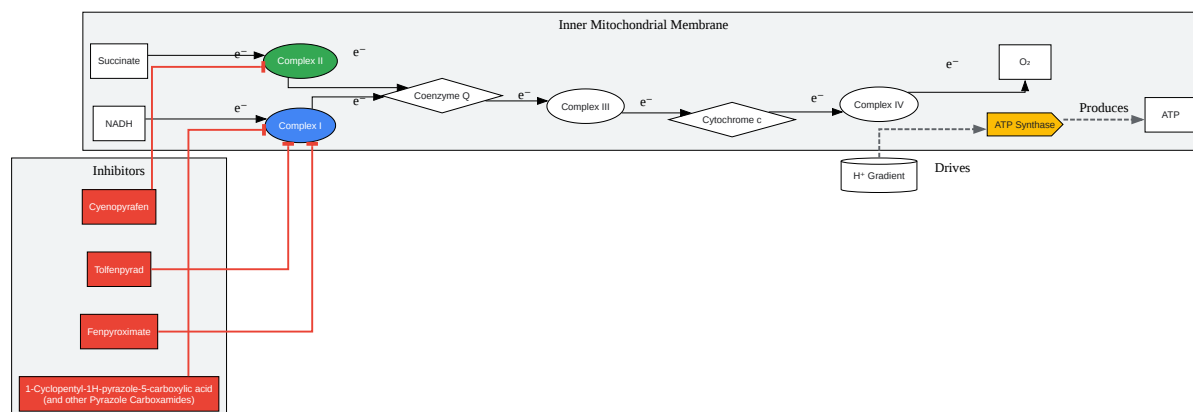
Inner Mitochondrial Membrane

Succinate
e⁻
Complex II
e⁻
NADH
e⁻
Complex I
e⁻
Coenzyme Q
e⁻
Complex III
e⁻
Cytochrome c
e⁻
Complex IV
e⁻
O₂
ATP Synthase
Produces
ATP
H⁺ Gradient
Drives

Inhibitors
Cyenopyrafen
Tolfenpyrad
Fenpyroximate
1-Cyclopentyl-1H-pyrazole-5-carboxylic acid (and other Pyrazole Carboxamides)